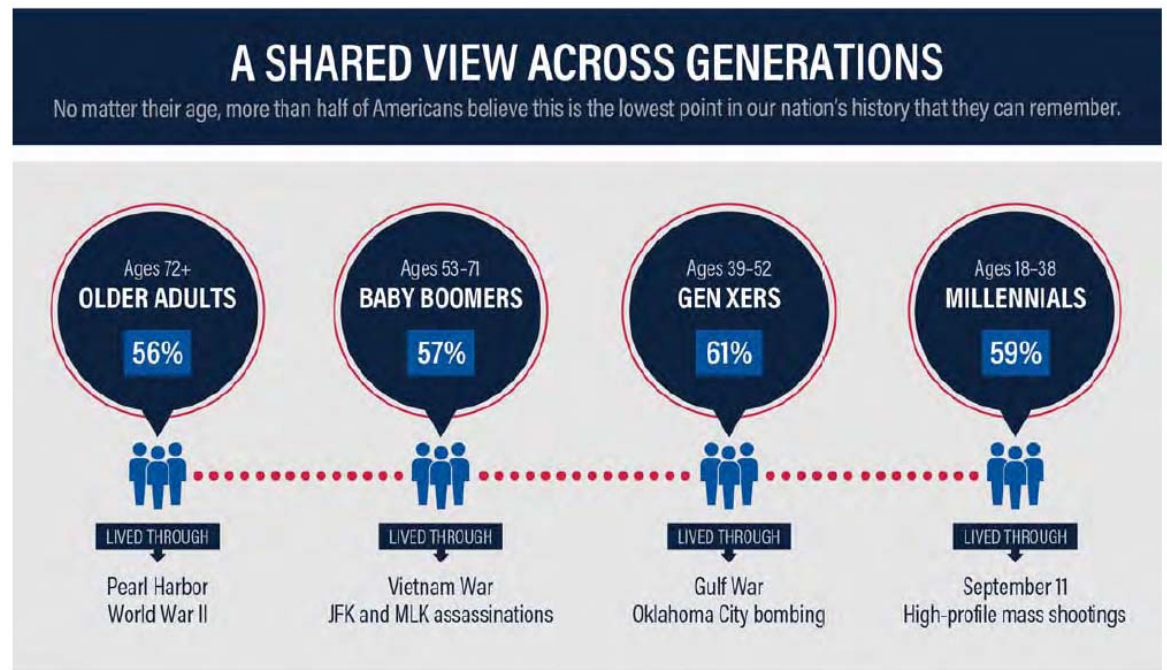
A SHARED VIEW ACROSS GENERATIONS

No matter their age, more than half of Americans believe this is the lowest point in our nation's history that they can remember.

Ages 72+
OLDER ADULTS
56%

Ages 53–71
BABY BOOMERS
57%

Ages 39–52
GEN XERS
61%

Ages 18–38
MILLENNIALS
59%

LIVED THROUGH
Pearl Harbor
World War II

LIVED THROUGH
Vietnam War
JFK and MLK assassinations

LIVED THROUGH
Gulf War
Oklahoma City bombing

LIVED THROUGH
September 11
High-profile mass shootings